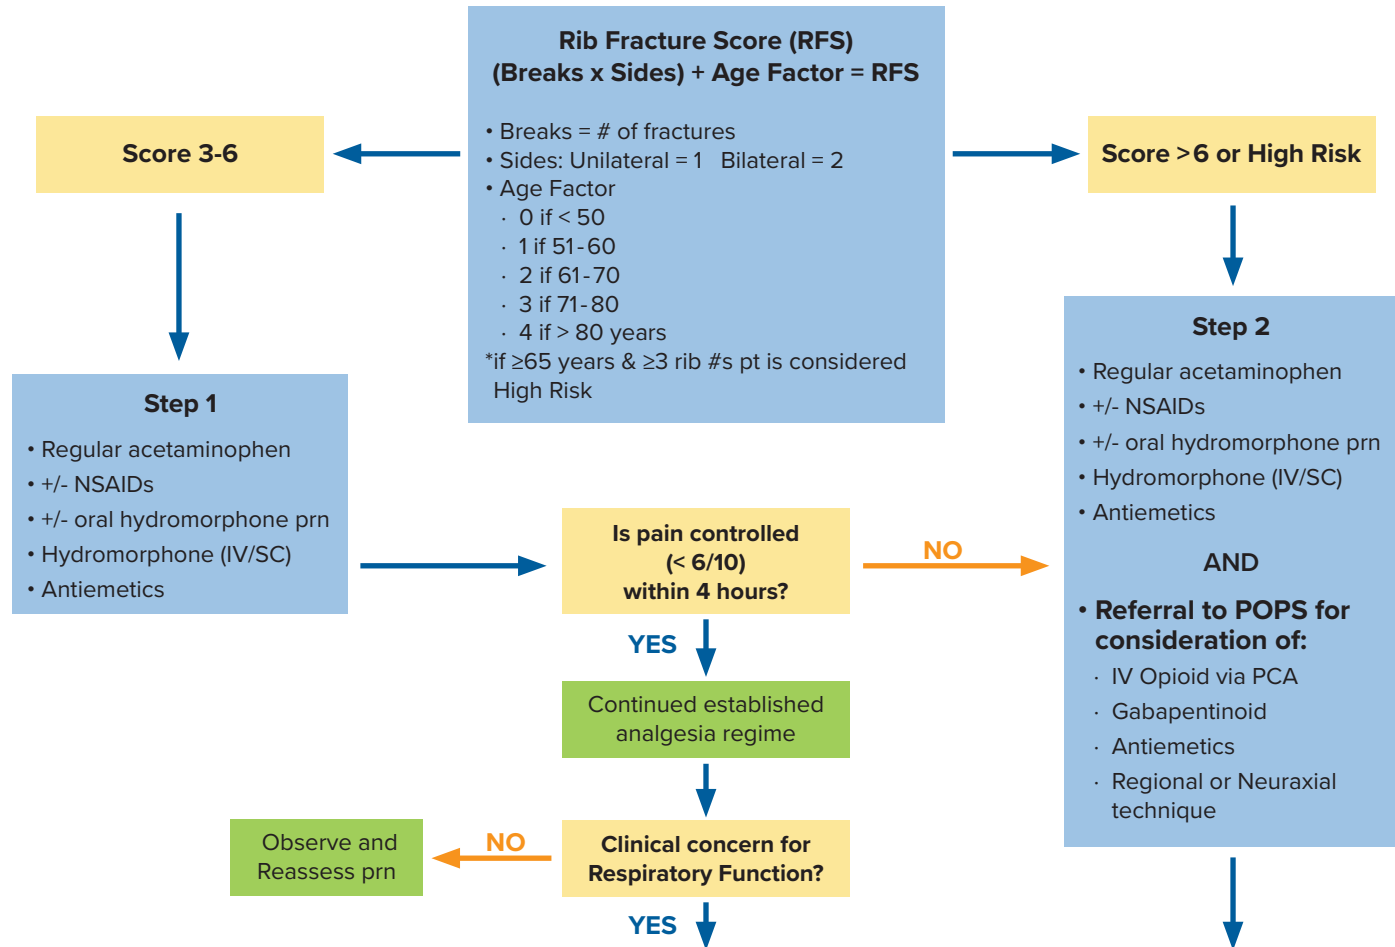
Rib Fracture Score (RFS)
(Breaks x Sides) + Age Factor = RFS

• Breaks = # of fractures
• Sides: Unilateral = 1 Bilateral = 2
• Age Factor
· 0 if < 50
· 1 if 51-60
· 2 if 61-70
· 3 if 71-80
· 4 if > 80 years
*if ≥65 years & ≥3 rib #s pt is considered High Risk

Score 3-6

Score >6 or High Risk

Step 1
• Regular acetaminophen
• +/- NSAIDs
• +/- oral hydromorphone prn
• Hydromorphone (IV/SC)
• Antiemetics

Step 2
• Regular acetaminophen
• +/- NSAIDs
• +/- oral hydromorphone prn
• Hydromorphone (IV/SC)
• Antiemetics

AND

• Referral to POPS for consideration of:
· IV Opioid via PCA
· Gabapentinoid
· Antiemetics
· Regional or Neuraxial technique

Is pain controlled (< 6/10) within 4 hours?

NO

YES

Continued established analgesia regime

Clinical concern for Respiratory Function?

NO

Observe and Reassess prn

YES